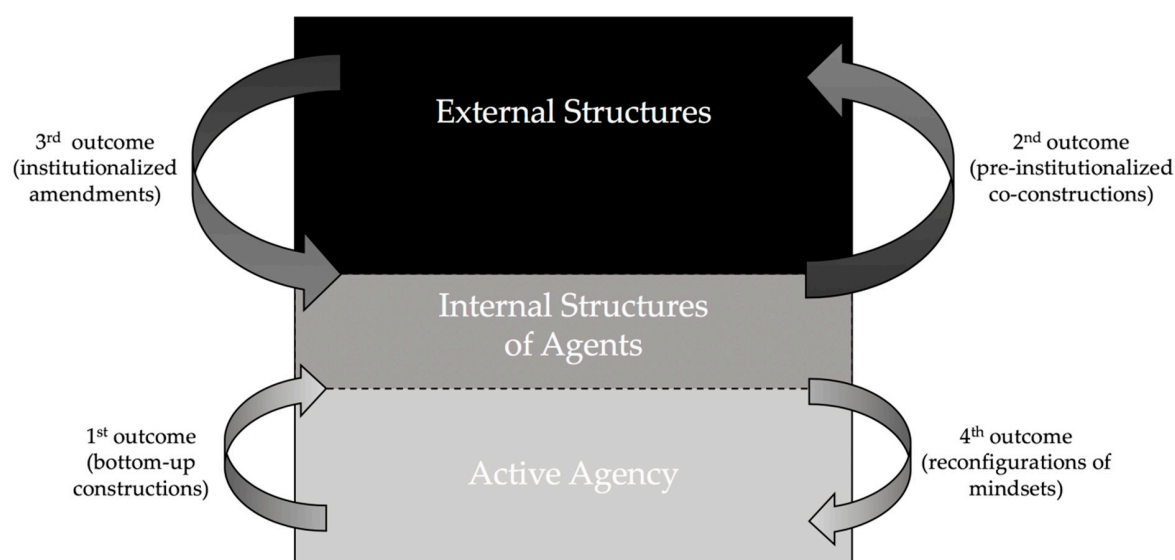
External Structures

3$^{rd}$ outcome (institutionalized amendments)

2$^{nd}$ outcome (pre-institutionalized co-constructions)

Internal Structures of Agents

1$^{st}$ outcome (bottom-up constructions)

4$^{th}$ outcome (reconfigurations of mindsets)

Active Agency